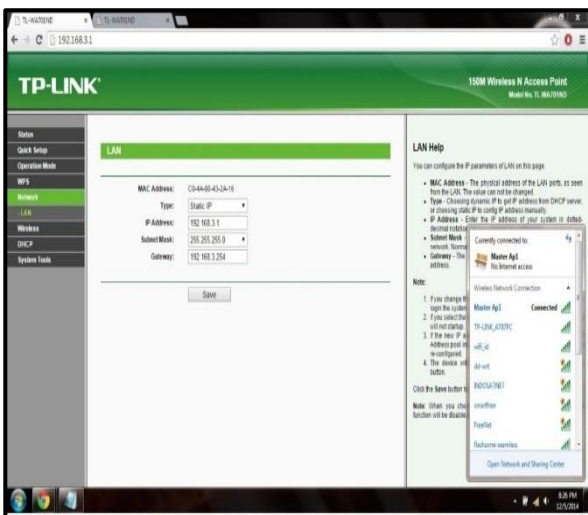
TL-WA701ND
TL-WA701ND
192.168.3.1

TP-LINK

150M Wireless N Access Point
Model No. TL-WA701ND

Status
Quick Setup
Operation Mode
WPS
Network
- LAN
Wireless
DHCP
System Tools

LAN

MAC Address: C0-4A-00-43-2A-16
Type: Static IP
IP Address: 192.168.3.1
Subnet Mask: 255.255.255.0
Gateway: 192.168.3.254

Save

LAN Help

You can configure the IP parameters of LAN on this page.

• MAC Address - The physical address of the LAN ports, as seen from the LAN. The value can not be changed.
• Type - Choosing dynamic IP to get IP address from DHCP server, or choosing static IP to config IP address manually.
• IP Address - Enter the IP address of your system in dotted-decimal notation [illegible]
• Subnet Mask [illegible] network. Norma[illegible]
• Gateway - The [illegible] address.

Note:
1. If you change th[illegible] login the system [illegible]
2. If you select the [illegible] will not startup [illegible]
3. If the new IP a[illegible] Address pool in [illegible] re-configured.
4. The device will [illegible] button.

Click the Save button t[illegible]

Note: When you cho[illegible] function will be disable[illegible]

Currently connected to:
Master Ap1
No Internet access

Wireless Network Connection
Master Ap1 Connected
TP-LINK_A7B79C
wifi_id
dd-wrt
INDOSATNET
smartfren
FreeNet
Reshuma-seamless

Open Network and Sharing Center

8:26 PM
12/5/2014